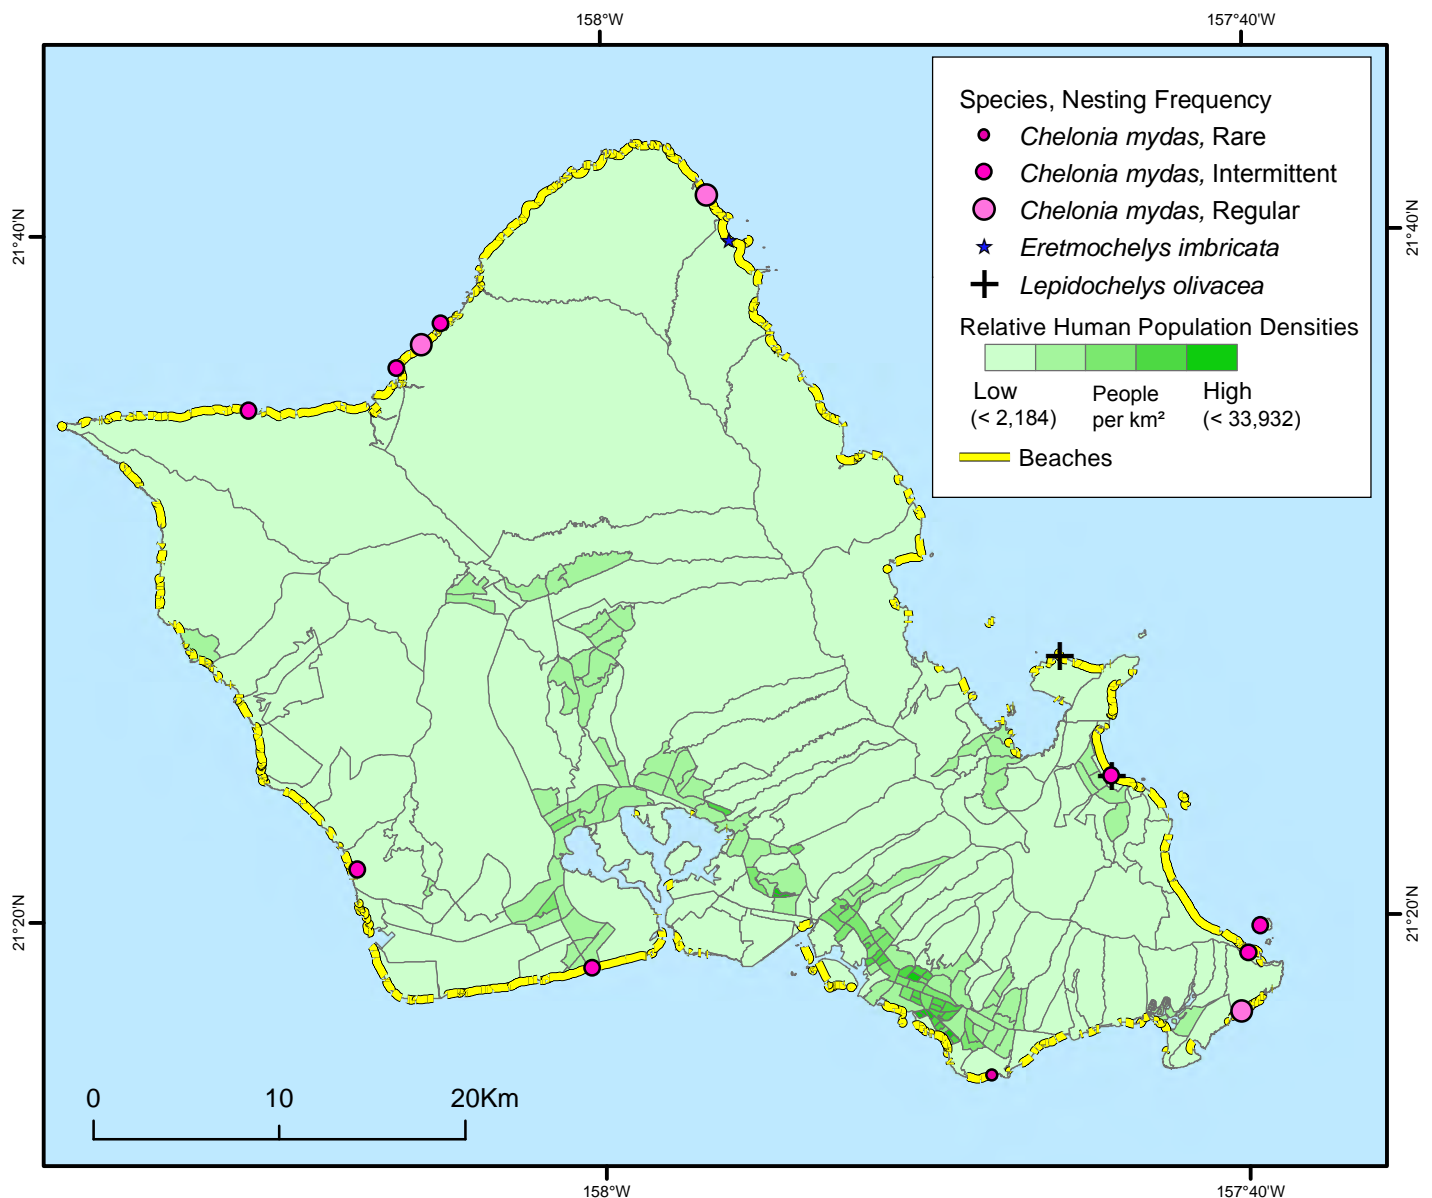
158°W

157°40'W

21°40'N

21°40'N

Species, Nesting Frequency

*Chelonia mydas,* Rare

*Chelonia mydas,* Intermittent

*Chelonia mydas,* Regular

*Eretmochelys imbricata*

*Lepidochelys olivacea*

Relative Human Population Densities

Low (< 2,184)

People per km²

High (< 33,932)

Beaches

21°20'N

21°20'N

0 10 20Km

158°W

157°40'W